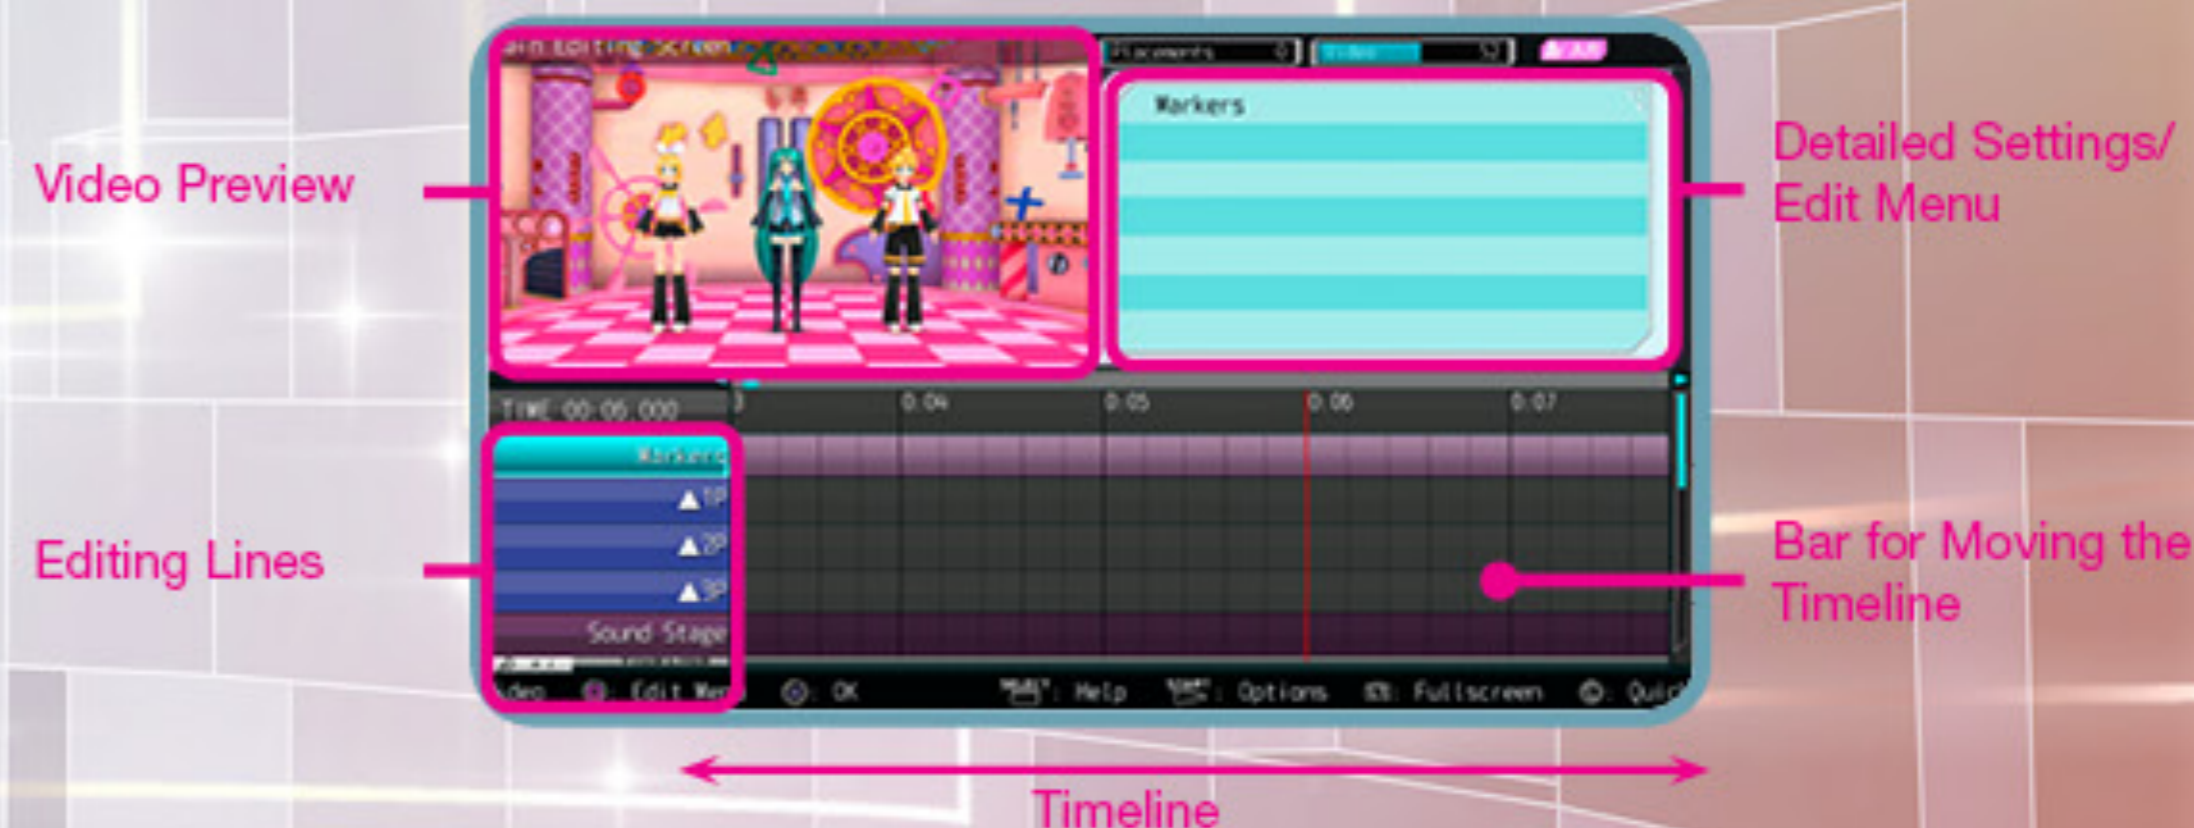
Video Preview

Detailed Settings/ Edit Menu

Editing Lines

Bar for Moving the Timeline

Timeline

ain Editing Screen

Placements

Video

Markers

TIME 00:06.000

0:04

0:05

0:06

0:07

Markers

1P

2P

3P

Sound Stage

ideo

Edit Men

: OK

: Help

: Options

: Fullscreen

: Quic